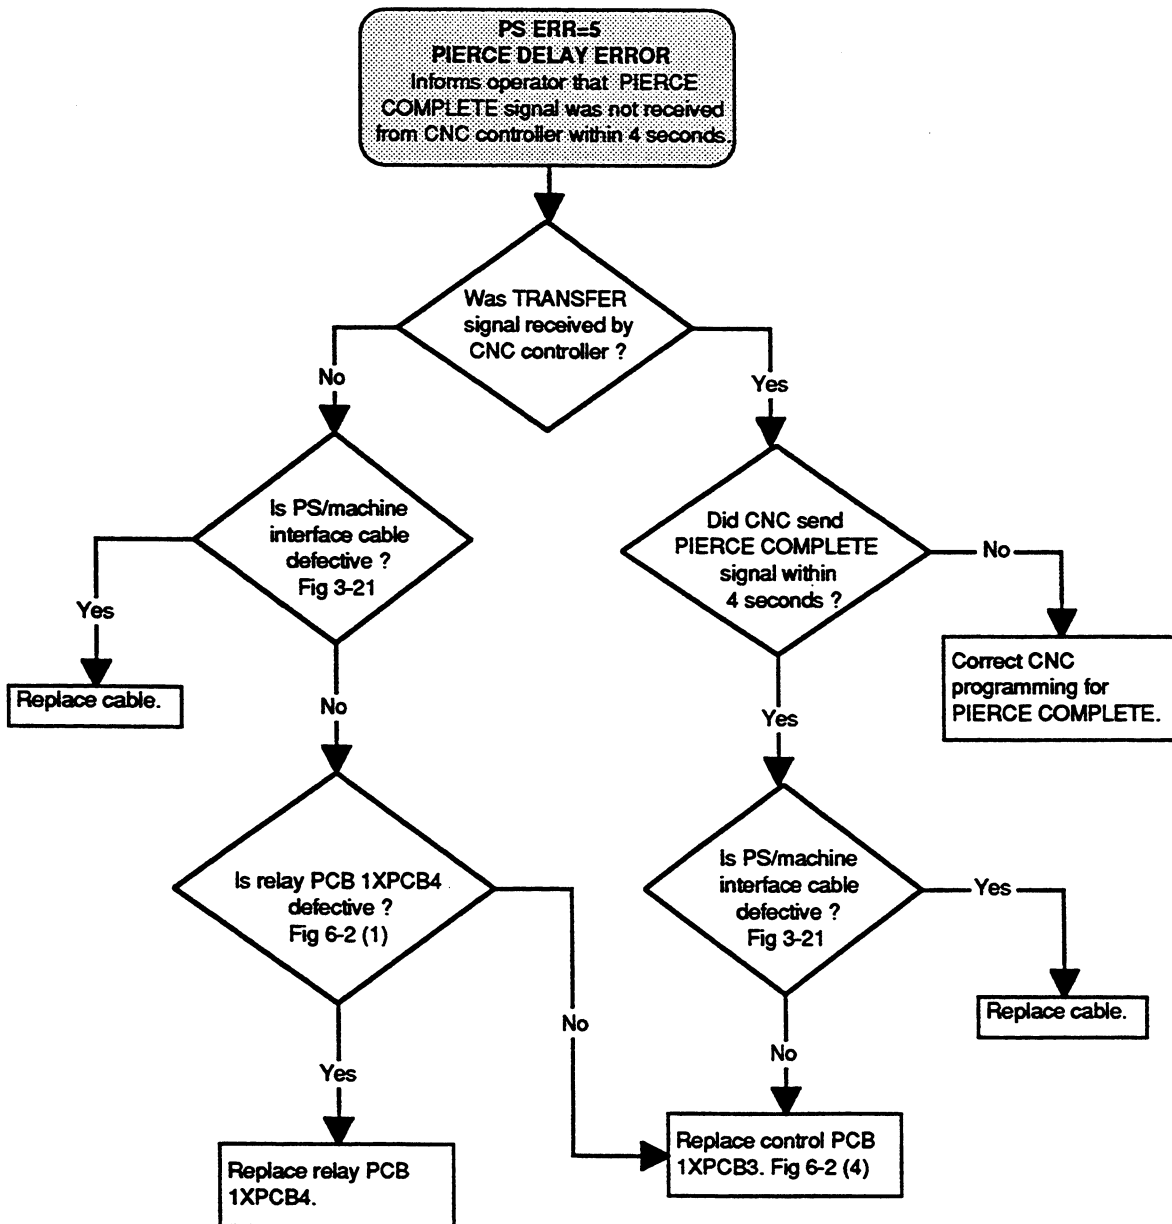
PS ERR=5
PIERCE DELAY ERROR
Informs operator that PIERCE COMPLETE signal was not received from CNC controller within 4 seconds.

Was TRANSFER signal received by CNC controller ?

No

Yes

Is PS/machine interface cable defective ? Fig 3-21

Yes

Replace cable.

No

Did CNC send PIERCE COMPLETE signal within 4 seconds ?

No

Correct CNC programming for PIERCE COMPLETE.

Yes

Is relay PCB 1XPCB4 defective ? Fig 6-2 (1)

Is PS/machine interface cable defective ? Fig 3-21

Yes

Replace cable.

No

No

Yes

Replace relay PCB 1XPCB4.

Replace control PCB 1XPCB3. Fig 6-2 (4)